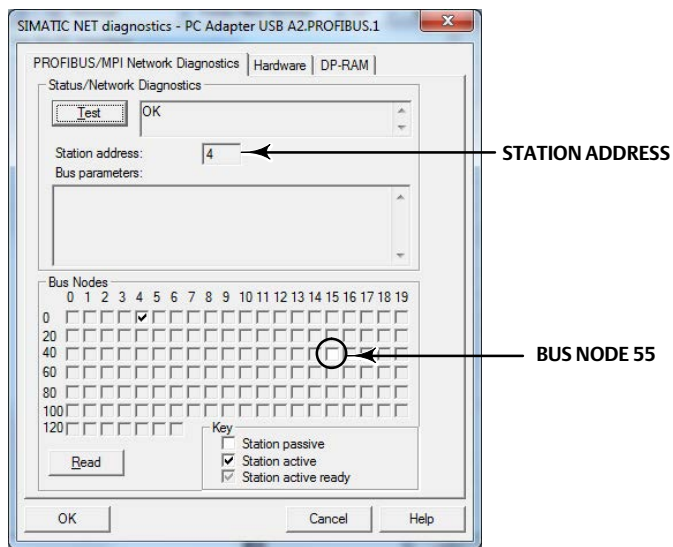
SIMATIC NET diagnostics - PC Adapter USB A2.PROFIBUS.1

PROFIBUS/MPI Network Diagnostics | Hardware | DP-RAM

Status/Network Diagnostics

Test

OK

Station address: 4

STATION ADDRESS

Bus parameters:

Bus Nodes

0 1 2 3 4 5 6 7 8 9 10 11 12 13 14 15 16 17 18 19

0

20

40

60

80

100

120

BUS NODE 55

Key

Station passive

Station active

Station active ready

Read

OK

Cancel

Help